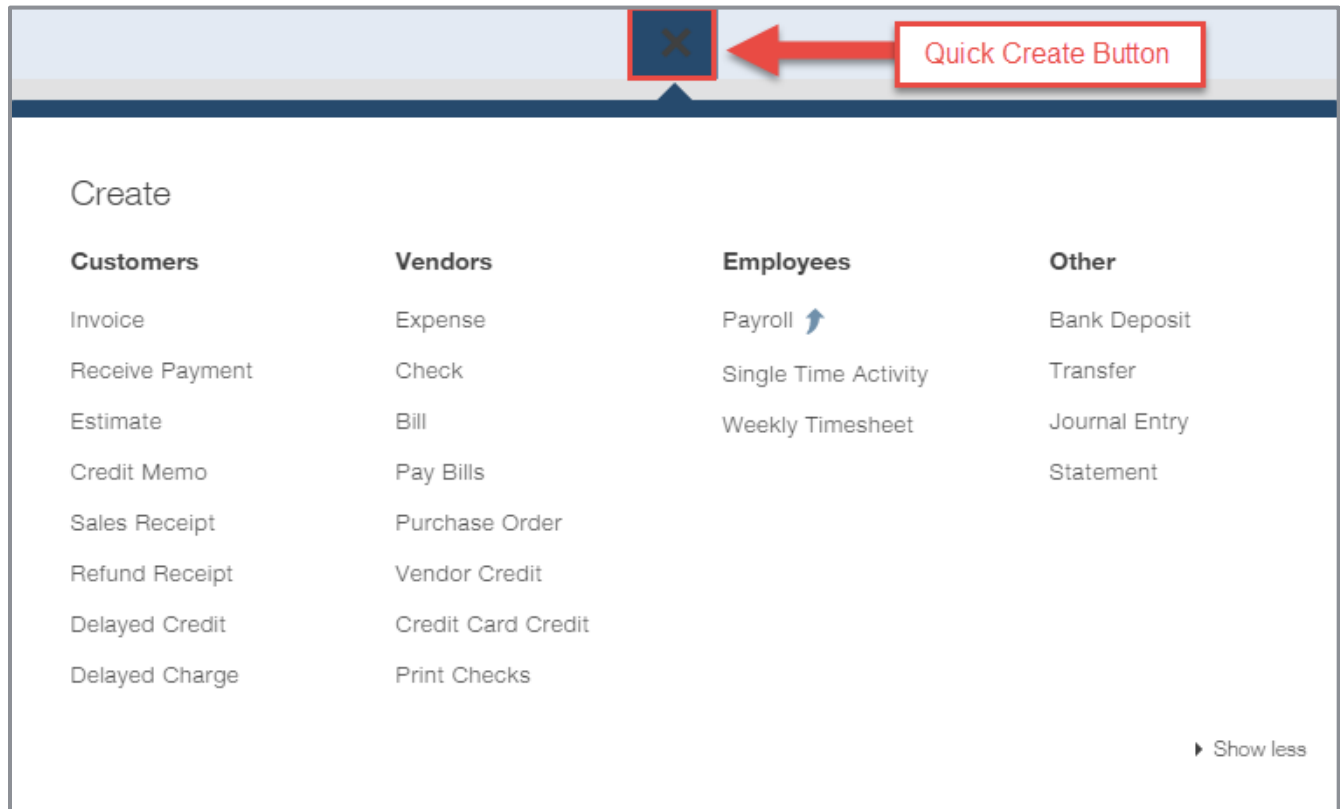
Quick Create Button

Create

Customers
Invoice
Receive Payment
Estimate
Credit Memo
Sales Receipt
Refund Receipt
Delayed Credit
Delayed Charge

Vendors
Expense
Check
Bill
Pay Bills
Purchase Order
Vendor Credit
Credit Card Credit
Print Checks

Employees
Payroll
Single Time Activity
Weekly Timesheet

Other
Bank Deposit
Transfer
Journal Entry
Statement

Show less